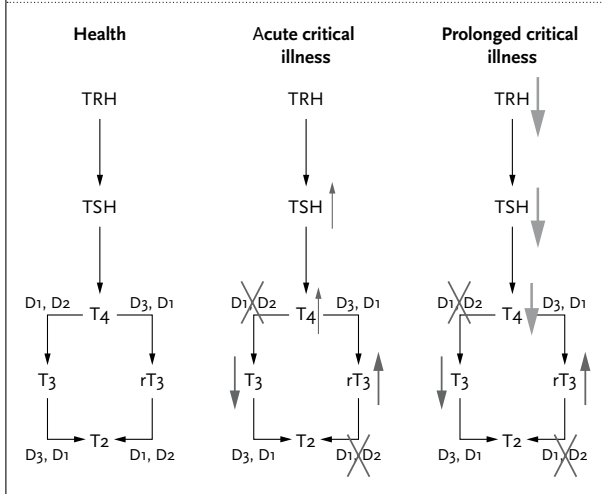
Health

TRH

TSH

D1, D2 T4 D3, D1

T3 rT3

T2

D3, D1 D1, D2

Acute critical illness

TRH

TSH

D1, D2 T4 D3, D1

T3 rT3

T2

D3, D1 D1, D2

Prolonged critical illness

TRH

TSH

D1, D2 T4 D3, D1

T3 rT3

T2

D3, D1 D1, D2